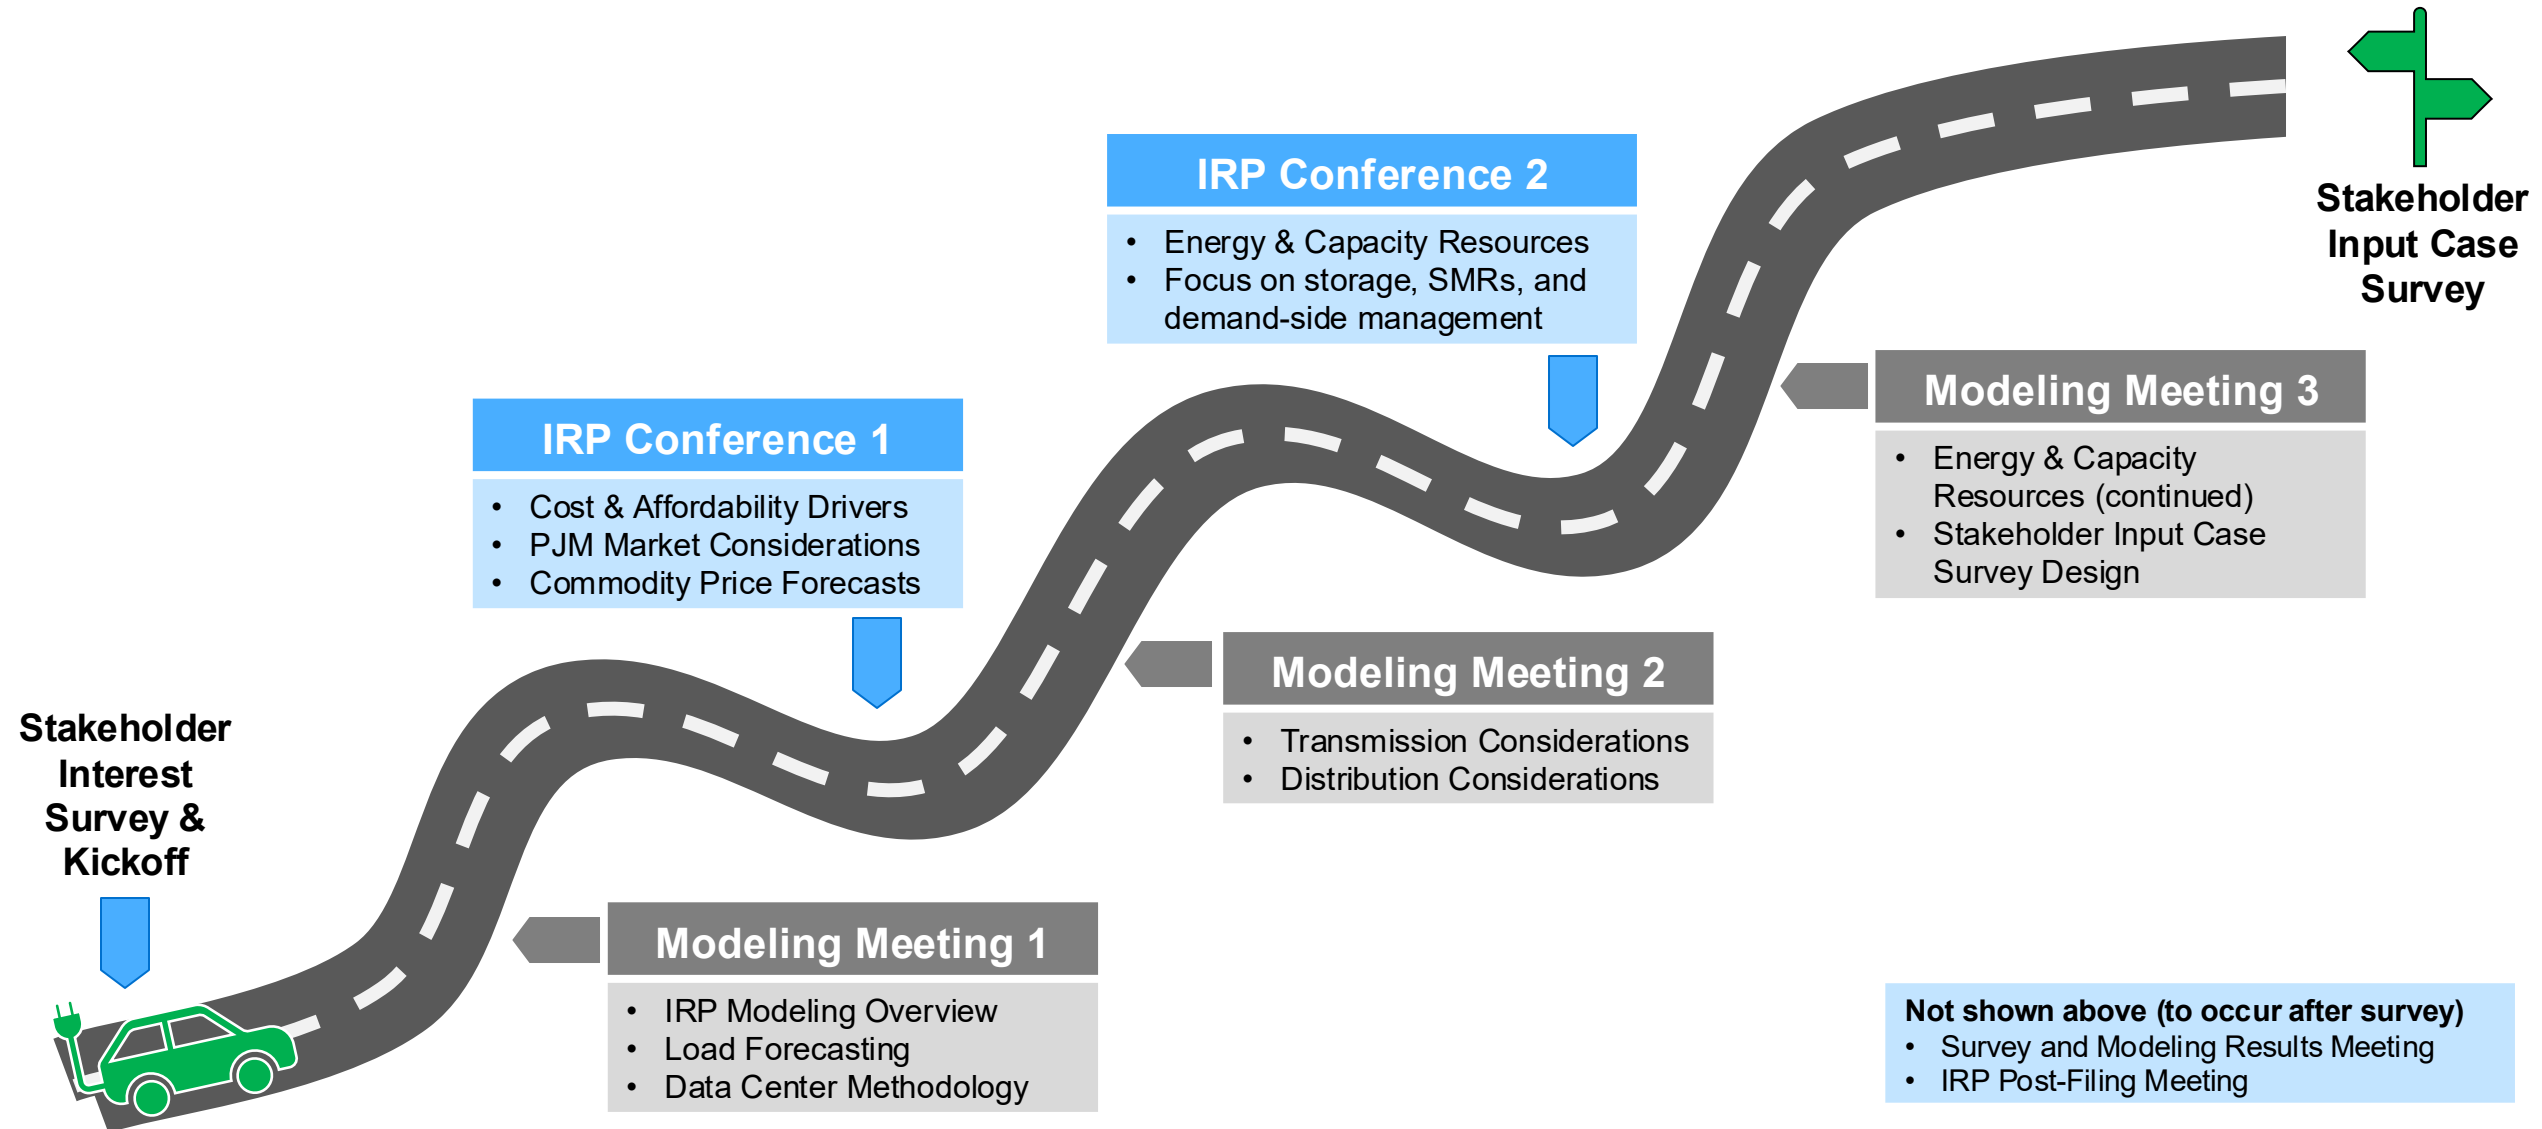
Stakeholder Interest Survey & Kickoff

Modeling Meeting 1
• IRP Modeling Overview
• Load Forecasting
• Data Center Methodology

IRP Conference 1
• Cost & Affordability Drivers
• PJM Market Considerations
• Commodity Price Forecasts

Modeling Meeting 2
• Transmission Considerations
• Distribution Considerations

IRP Conference 2
• Energy & Capacity Resources
• Focus on storage, SMRs, and demand-side management

Modeling Meeting 3
• Energy & Capacity Resources (continued)
• Stakeholder Input Case Survey Design

Stakeholder Input Case Survey

Not shown above (to occur after survey)
• Survey and Modeling Results Meeting
• IRP Post-Filing Meeting